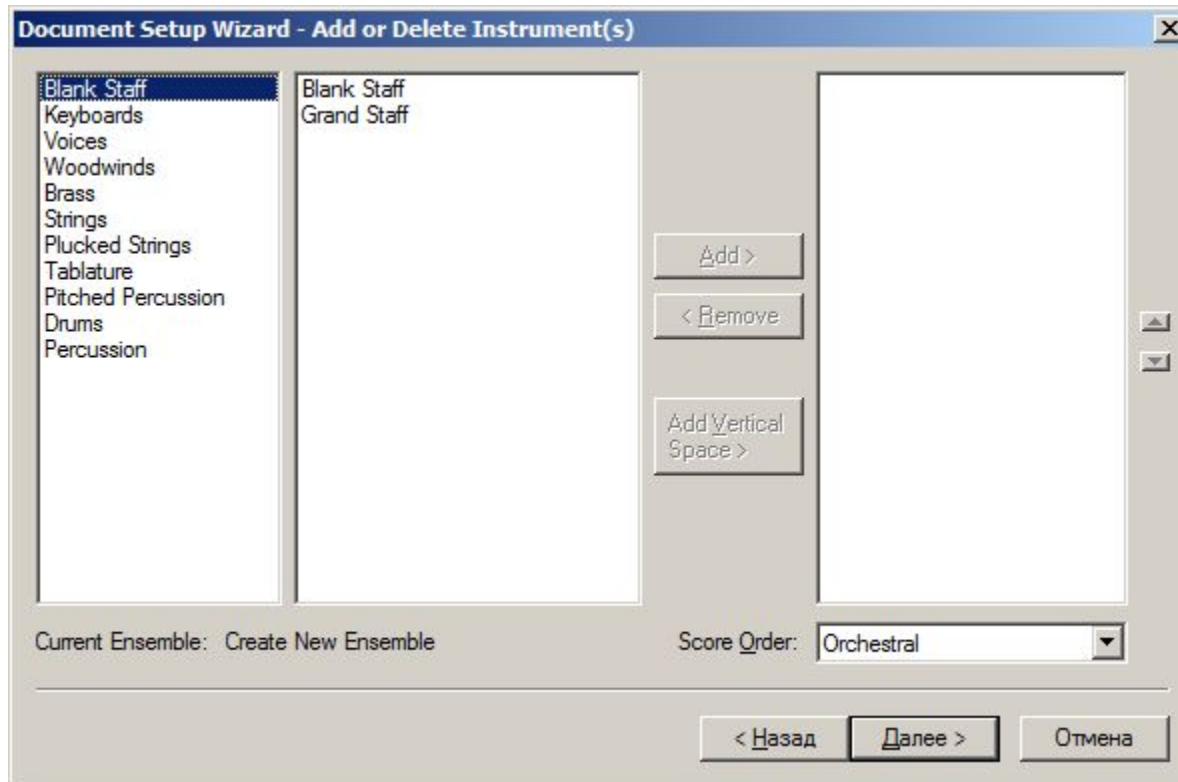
Document Setup Wizard - Add or Delete Instrument(s)

Blank Staff
Keyboards
Voices
Woodwinds
Brass
Strings
Plucked Strings
Tablature
Pitched Percussion
Drums
Percussion

Blank Staff
Grand Staff

Add >

< Remove

Add Vertical Space >

Current Ensemble: Create New Ensemble

Score Order: Orchestral

< Назад

Далее >

Отмена